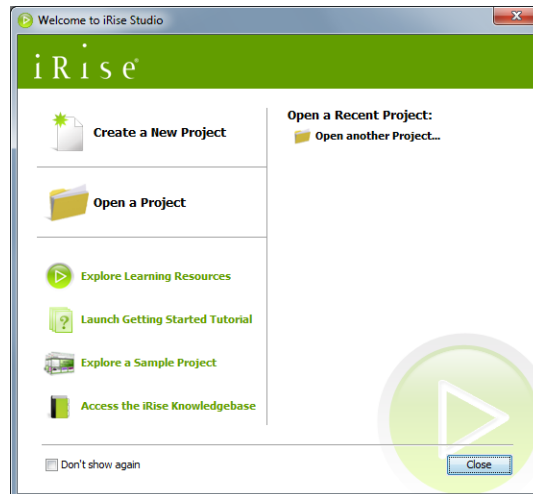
Welcome to iRise Studio

iRise®

Create a New Project

Open a Project

Explore Learning Resources

Launch Getting Started Tutorial

Explore a Sample Project

Access the iRise Knowledgebase

Open a Recent Project:

Open another Project...

Don't show again

Close